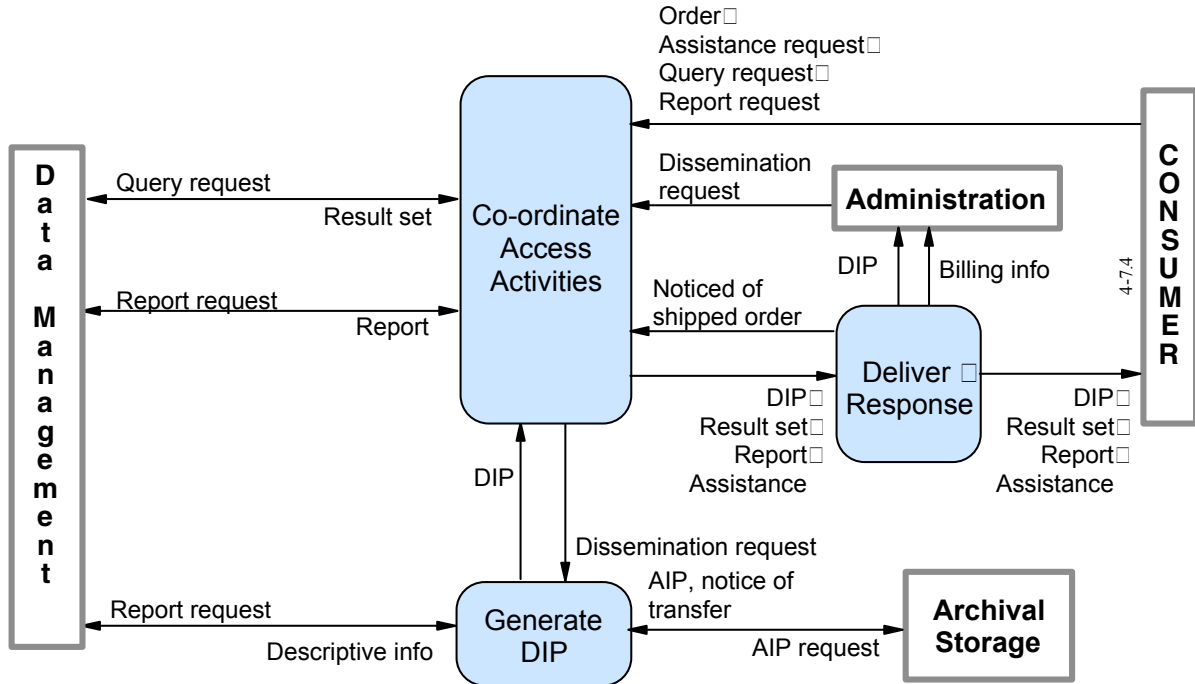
Order
Assistance request
Query request
Report request

Data Management

Query request

Result set

Report request

Report

Co-ordinate Access Activities

Dissemination request

Administration

DIP

Billing info

Noticed of shipped order

Deliver Response

DIP
Result set
Report
Assistance

DIP
Result set
Report
Assistance

CONSUMER

4-7.4

DIP

Dissemination request

AIP, notice of transfer

Report request

Descriptive info

Generate DIP

AIP request

Archival Storage